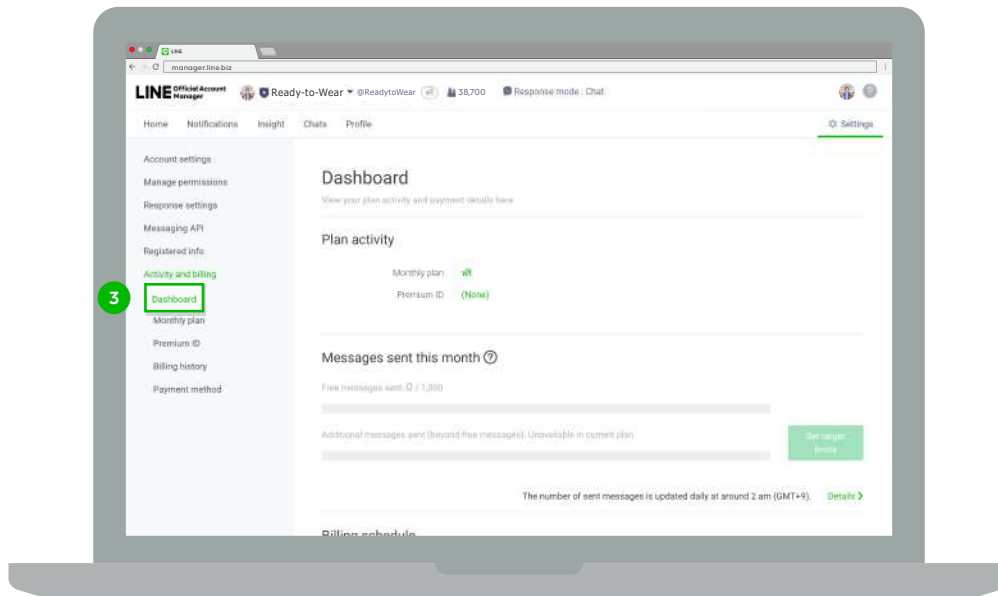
LINE

manager.line.biz

LINE Official Account Manager

Ready-to-Wear @ReadytoWear 38,700 Response mode : Chat

Home Notifications Insight Chats Profile

Settings

Account settings

Manage permissions

Response settings

Messaging API

Registered info

Activity and billing

3

Dashboard

Monthly plan

Premium ID

Billing history

Payment method

Dashboard

View your plan activity and payment details here

Plan activity

Monthly plan

Premium ID (None)

Messages sent this month

Free messages sent: 0 / 1,000

Additional messages sent (beyond free messages): Unavailable in current plan

Set target limits

The number of sent messages is updated daily at around 2 am (GMT+9). Details

Billing schedule